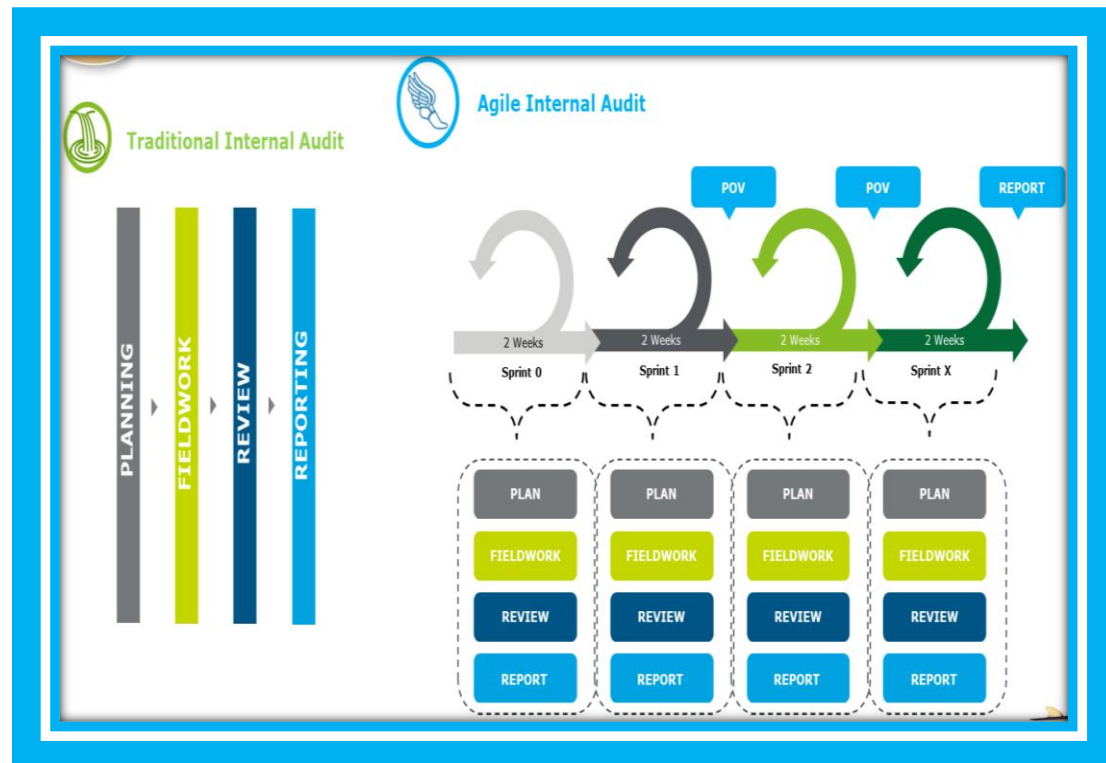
Traditional Internal Audit

PLANNING

FIELDWORK

REVIEW

REPORTING

Agile Internal Audit

POV

POV

REPORT

2 Weeks
Sprint 0

2 Weeks
Sprint 1

2 Weeks
Sprint 2

2 Weeks
Sprint X

PLAN
FIELDWORK
REVIEW
REPORT

PLAN
FIELDWORK
REVIEW
REPORT

PLAN
FIELDWORK
REVIEW
REPORT

PLAN
FIELDWORK
REVIEW
REPORT